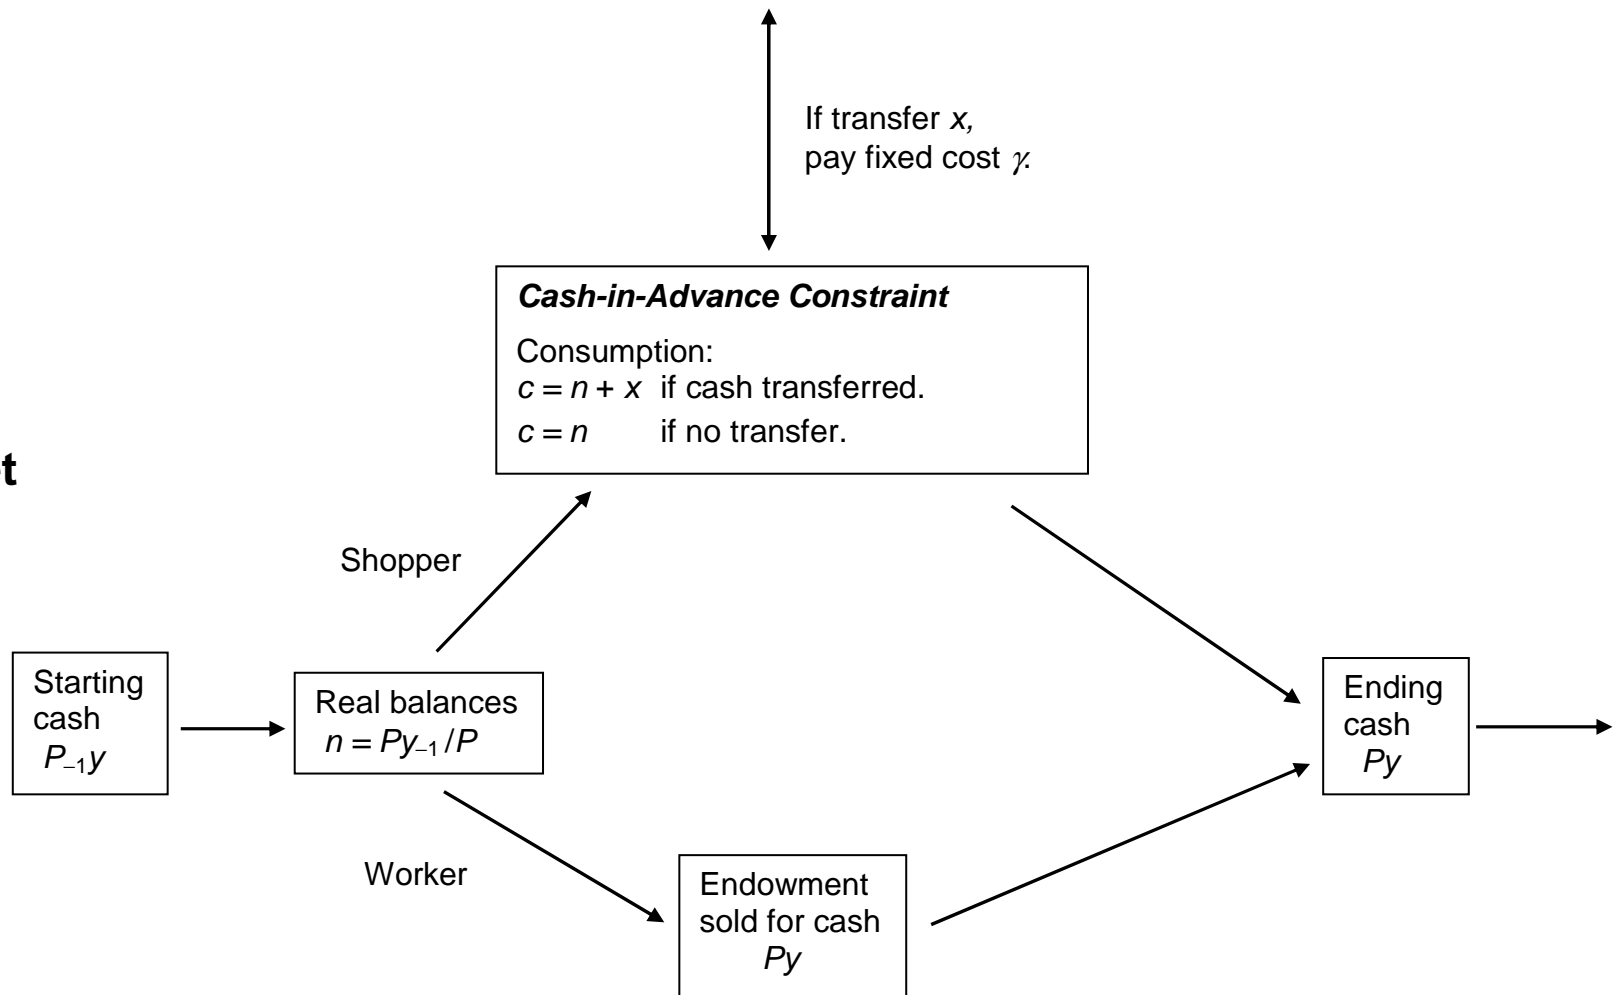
If transfer $x$,
pay fixed cost $\gamma$.

**Cash-in-Advance Constraint**

Consumption:
$c = n + x$ if cash transferred.
$c = n$ if no transfer.

t

Shopper

Starting cash $P_{-1}y$

Real balances $n = Py_{-1}/P$

Ending cash $Py$

Worker

Endowment sold for cash $Py$